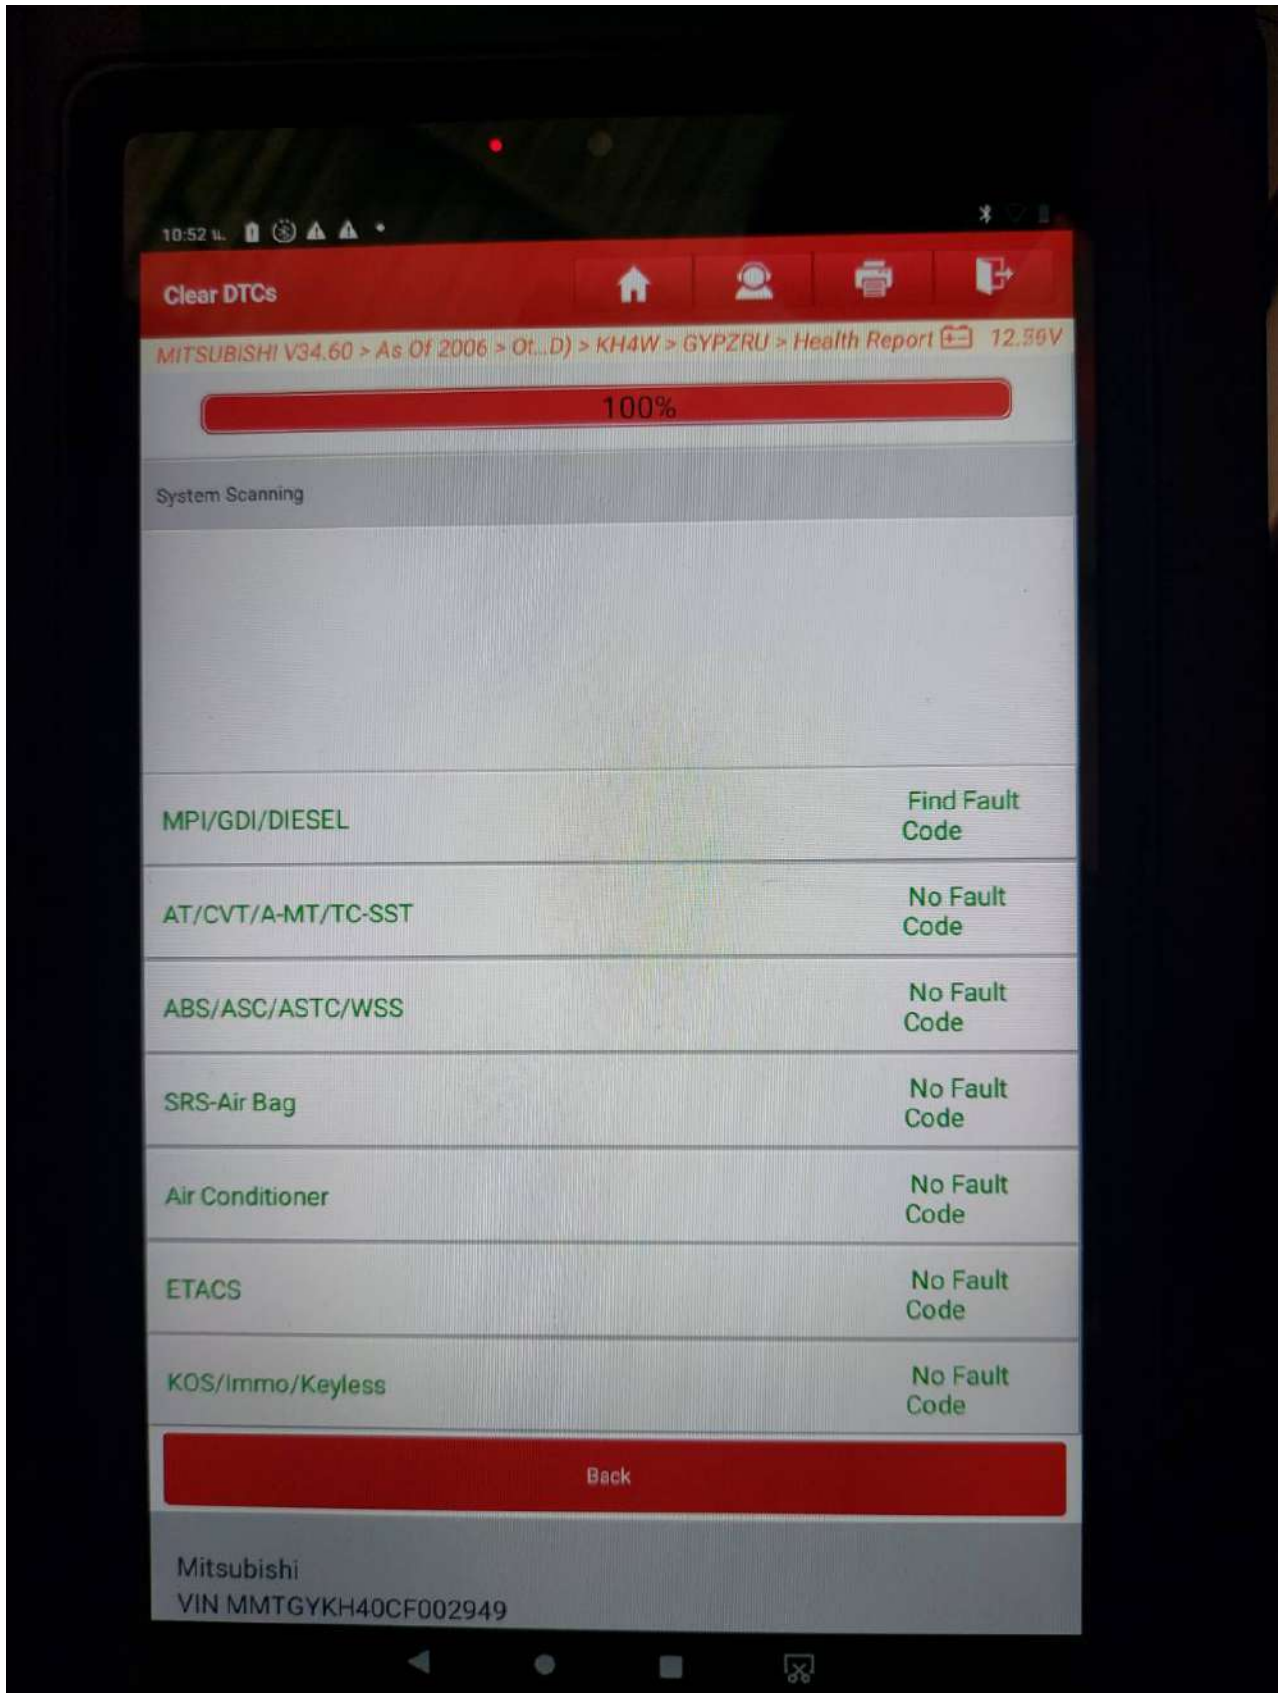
10:52

Clear DTCs

MITSUBISHI V34.60 > As Of 2006 > Ot...D) > KH4W > GYPZRU > Health Report 12.56V

100%

System Scanning

| | |
|---|---|
| MPI/GDI/DIESEL | Find Fault Code |
| AT/CVT/A-MT/TC-SST | No Fault Code |
| ABS/ASC/ASTC/WSS | No Fault Code |
| SRS-Air Bag | No Fault Code |
| Air Conditioner | No Fault Code |
| ETACS | No Fault Code |
| KOS/Immo/Keyless | No Fault Code |

Back

Mitsubishi
VIN MMTGYKH40CF002949